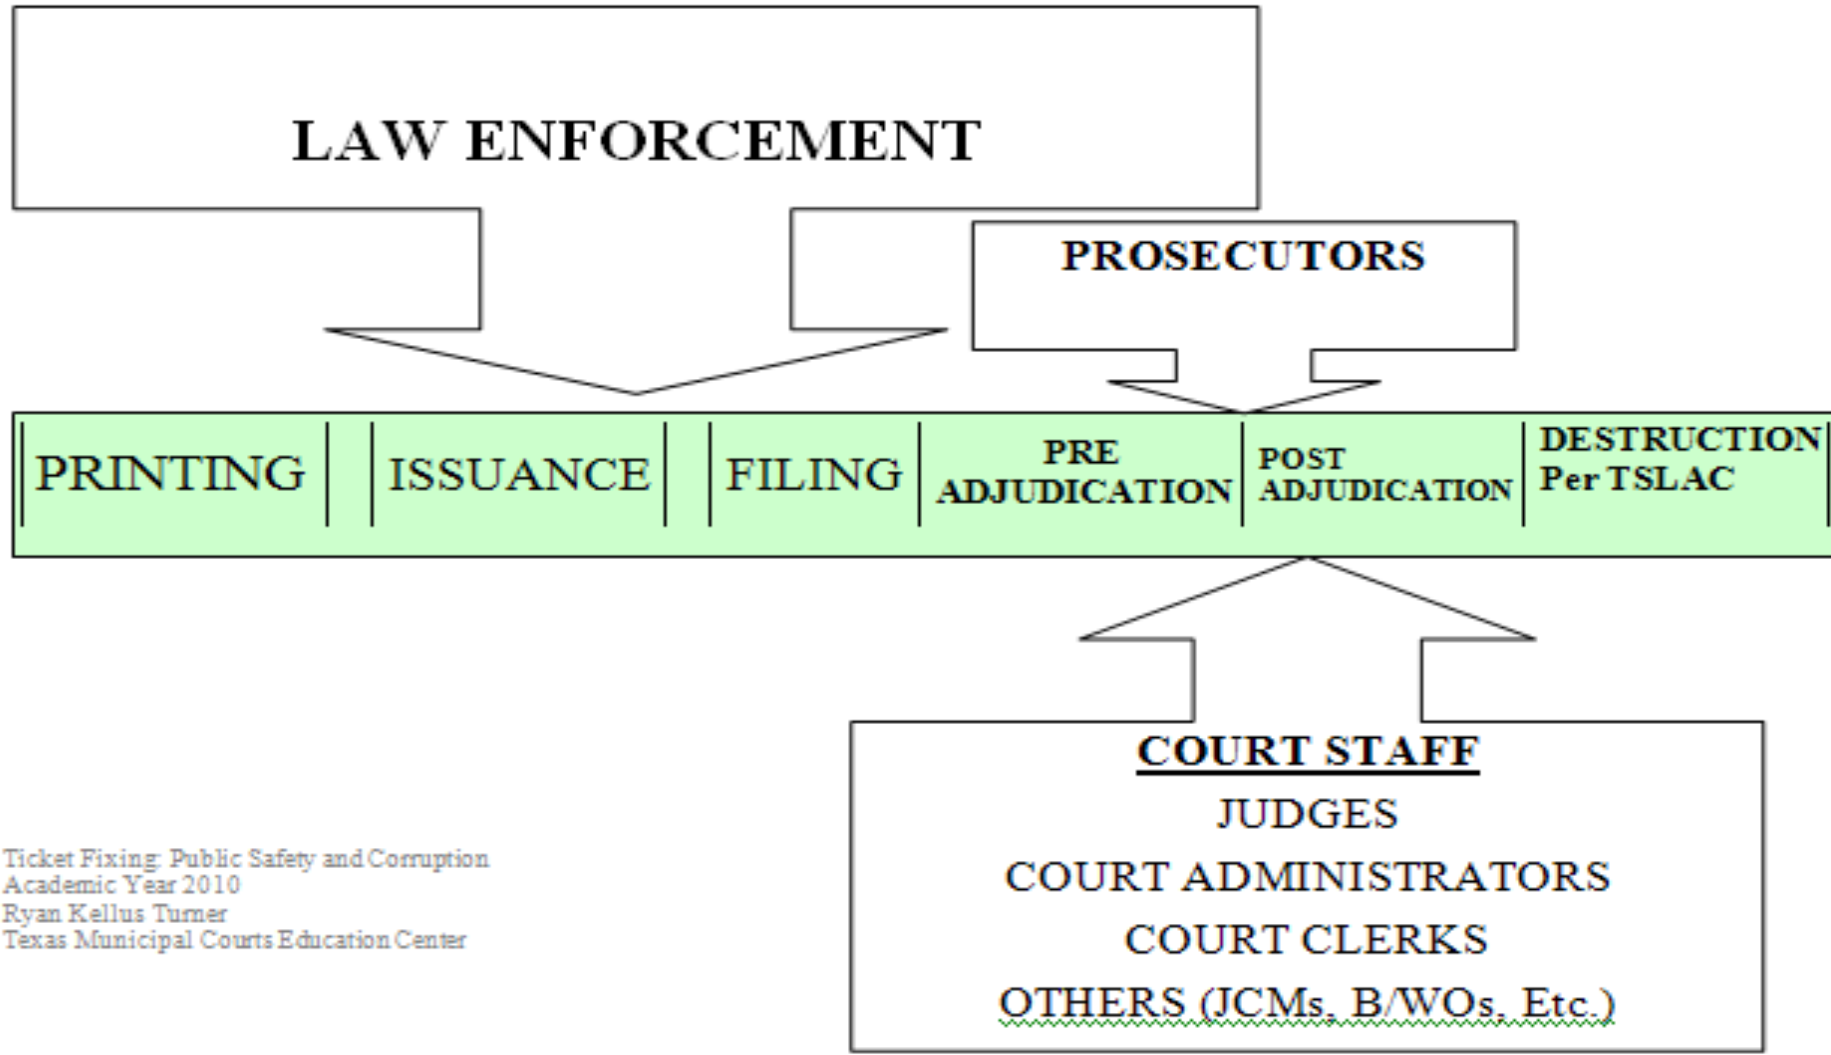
LAW ENFORCEMENT

PROSECUTORS

| PRINTING | ISSUANCE | FILING | PRE ADJUDICATION | POST ADJUDICATION | DESTRUCTION Per TSLAC |
|---|---|---|---|---|---|

COURT STAFF
JUDGES
COURT ADMINISTRATORS
COURT CLERKS
OTHERS (JCMs, B/WOs, Etc.)

Ticket Fixing: Public Safety and Corruption
Academic Year 2010
Ryan Kellus Turner
Texas Municipal Courts Education Center